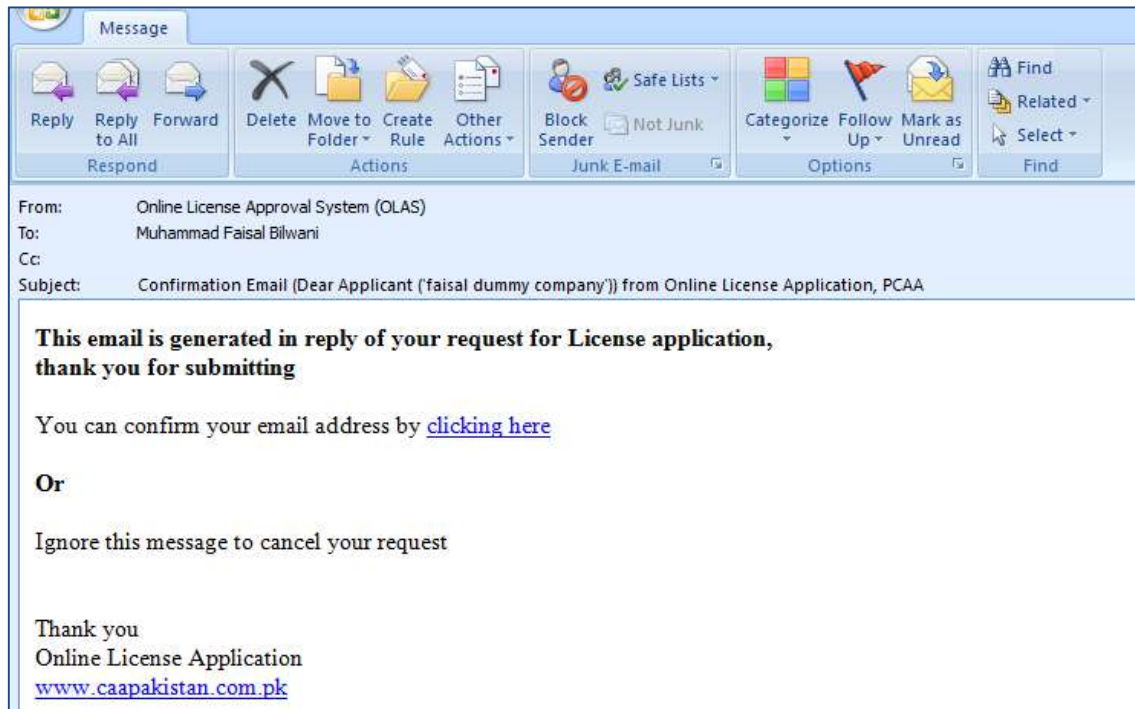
Message

Reply
Reply to All
Forward
Respond

Delete
Move to Folder
Create Rule
Other Actions
Actions

Block Sender
Safe Lists
Not Junk
Junk E-mail

Categorize
Follow Up
Mark as Unread
Options

Find
Related
Select
Find

From: Online License Approval System (OLAS)
To: Muhammad Faisal Bilwani
Cc:
Subject: Confirmation Email (Dear Applicant ('faisal dummy company')) from Online License Application, PCAA

**This email is generated in reply of your request for License application, thank you for submitting**

You can confirm your email address by clicking here

**Or**

Ignore this message to cancel your request

Thank you
Online License Application
www.caapakistan.com.pk